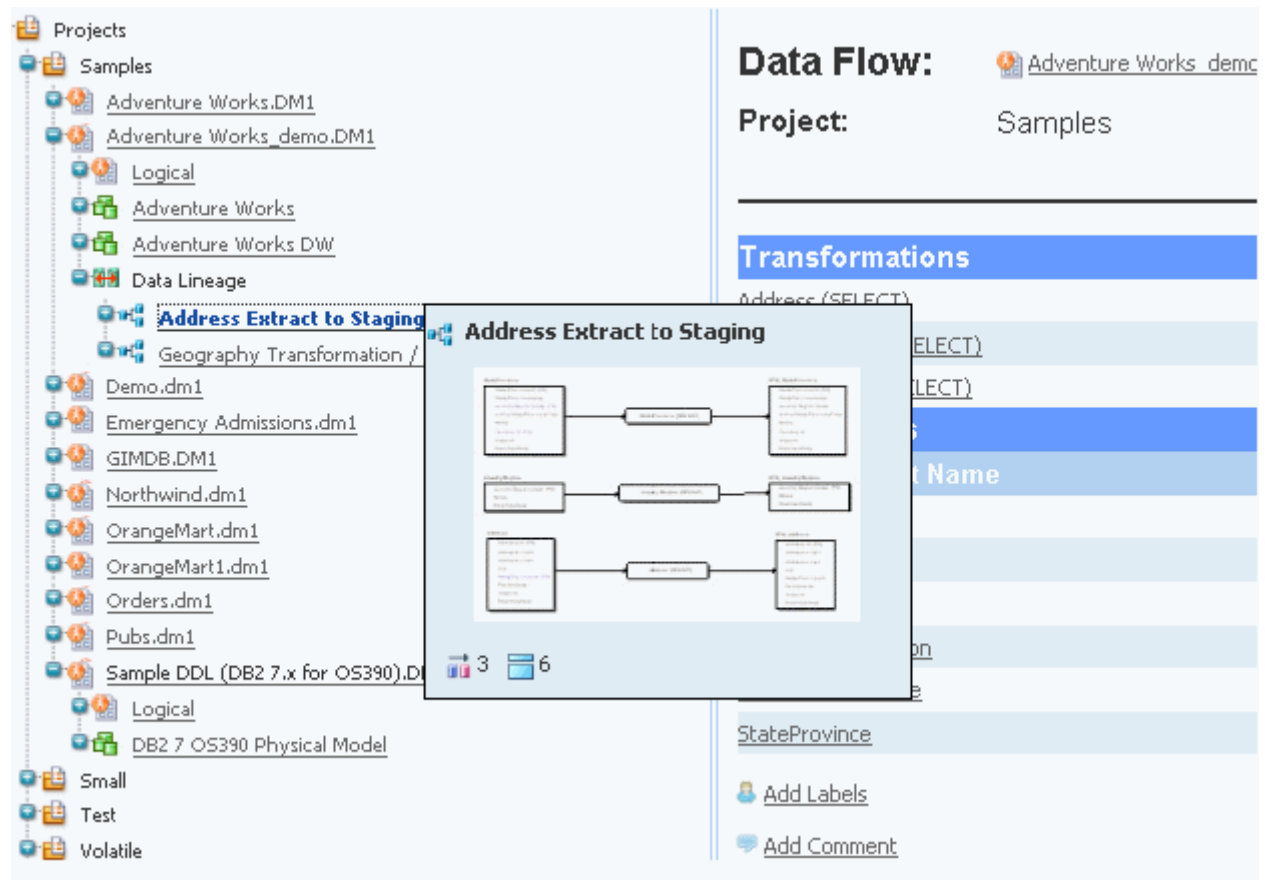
Projects
Samples
Adventure Works.DM1
Adventure Works_demo.DM1
Logical
Adventure Works
Adventure Works DW
Data Lineage
Address Extract to Staging
Geography Transformation /
Demo.dm1
Emergency Admissions.dm1
GIMDB.DM1
Northwind.dm1
OrangeMart.dm1
OrangeMart1.dm1
Orders.dm1
Pubs.dm1
Sample DDL (DB2 7.x for OS390).D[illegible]
Logical
DB2 7 OS390 Physical Model
Small
Test
Volatile

Data Flow: Adventure Works_demo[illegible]
Project: Samples

Transformations
Address (SELECT)
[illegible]ELECT)
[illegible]ELECT)
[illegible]s
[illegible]t Name
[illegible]on
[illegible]e
StateProvince
Add Labels
Add Comment

Address Extract to Staging
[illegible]
3
6